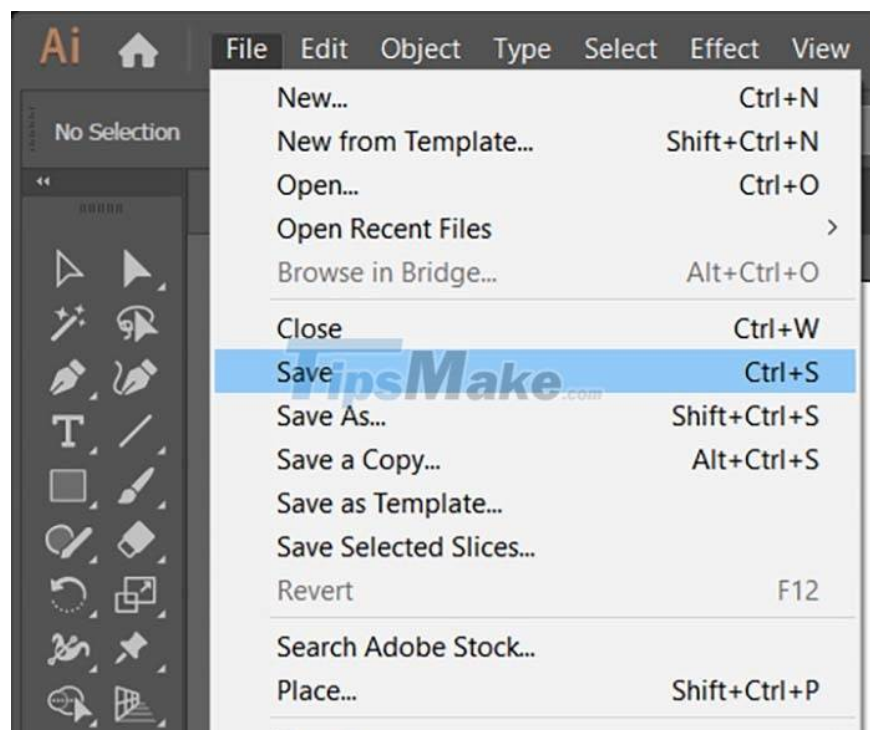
Ai File Edit Object Type Select Effect View

No Selection

New... Ctrl+N
New from Template... Shift+Ctrl+N
Open... Ctrl+O
Open Recent Files >
Browse in Bridge... Alt+Ctrl+O

Close Ctrl+W
Save Ctrl+S
Save As... Shift+Ctrl+S
Save a Copy... Alt+Ctrl+S
Save as Template...
Save Selected Slices...
Revert F12

Search Adobe Stock...
Place... Shift+Ctrl+P

TipsMake.com